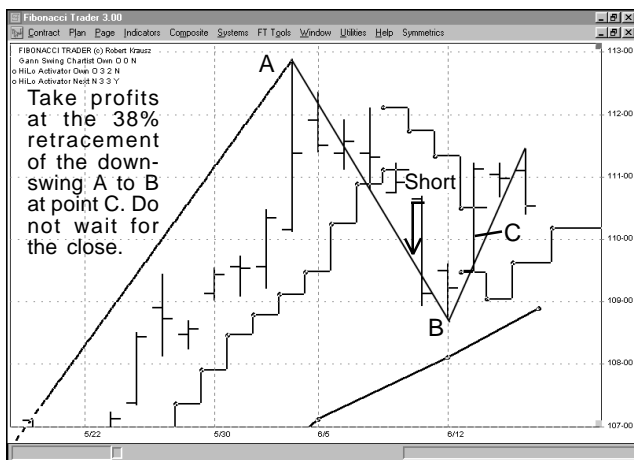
Fibonacci Trader 3.00

Contract Plan Page Indicators Composite Systems FT Tools Window Utilities Help Symmetrics

FIBONACCI TRADER (c) Robert Krausz
Gann Swing Chartist Own O O N
HiLo Activator Own O 3 2 N
HiLo Activator Next N 3 3 Y

Take profits at the 38% retracement of the downswing A to B at point C. Do not wait for the close.

A

Short

C

B

113-00
112-00
111-00
110-00
109-00
108-00
107-00

5/22
5/30
6/5
6/12